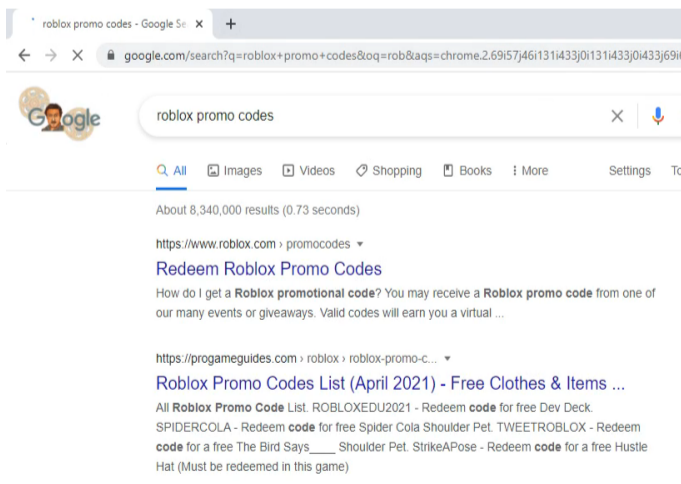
roblox promo codes - Google Se ×

+

google.com/search?q=roblox+promo+codes&oq=rob&aqs=chrome.2.69i57j46i131i433j0i131i433j0i433j69i

Google

roblox promo codes

All Images Videos Shopping Books More Settings To

About 8,340,000 results (0.73 seconds)

https://www.roblox.com › promocodes

Redeem Roblox Promo Codes

How do I get a Roblox promotional code? You may receive a Roblox promo code from one of our many events or giveaways. Valid codes will earn you a virtual ...

https://progameguides.com › roblox › roblox-promo-c...

Roblox Promo Codes List (April 2021) - Free Clothes & Items ...

All Roblox Promo Code List. ROBLOXEDU2021 - Redeem code for free Dev Deck. SPIDERCOLA - Redeem code for free Spider Cola Shoulder Pet. TWEETROBLOX - Redeem code for a free The Bird Says____ Shoulder Pet. StrikeAPose - Redeem code for a free Hustle Hat (Must be redeemed in this game)